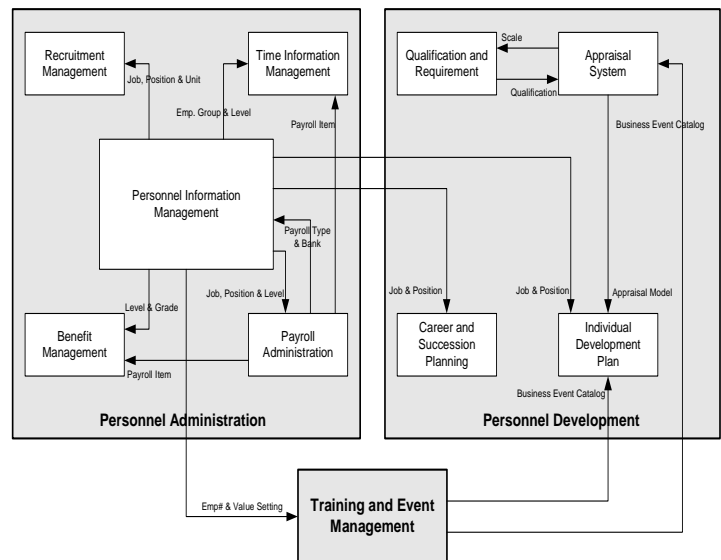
Recruitment Management

Time Information Management

Job, Position & Unit

Emp. Group & Level

Payroll Item

Personnel Information Management

Payroll Type & Bank

Level & Grade

Job, Position & Level

Benefit Management

Payroll Administration

Payroll Item

Personnel Administration

Qualification and Requirement

Scale

Appraisal System

Qualification

Business Event Catalog

Job & Position

Job & Position

Appraisal Model

Career and Succession Planning

Individual Development Plan

Business Event Catalog

Personnel Development

Emp# & Value Setting

Training and Event Management